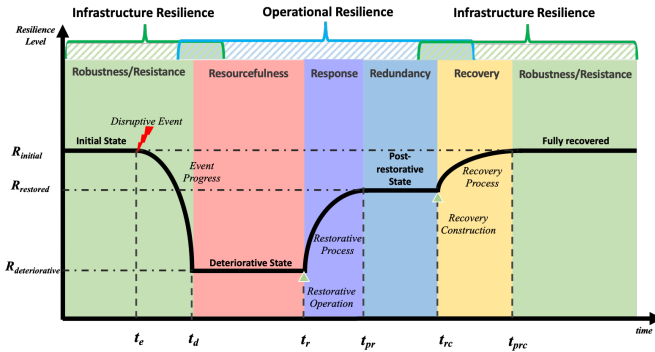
Infrastructure Resilience
Operational Resilience
Infrastructure Resilience

Resilience Level

Robustness/Resistance
Resourcefulness
Response
Redundancy
Recovery
Robustness/Resistance

Disruptive Event
Initial State
Event Progress
Post-restorative State
Recovery Process
Fully recovered
Recovery Construction
Restorative Process
Deteriorative State
Restorative Operation

$R_{initial}$
$R_{restored}$
$R_{deteriorative}$

$t_e$
$t_d$
$t_r$
$t_{pr}$
$t_{rc}$
$t_{prc}$
time